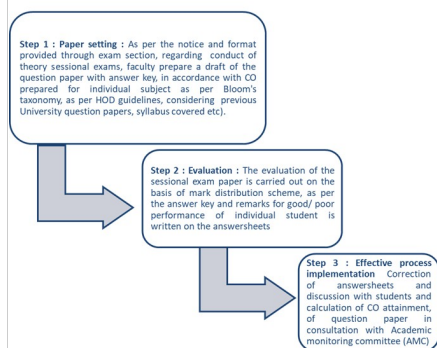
Step 1 : Paper setting : As per the notice and format provided through exam section, regarding conduct of theory sessional exams, faculty prepare a draft of the question paper with answer key, in accordance with CO prepared for individual subject as per Bloom's taxonomy, as per HOD guidelines, considering previous University question papers, syllabus covered etc).

Step 2 : Evaluation : The evaluation of the sessional exam paper is carried out on the basis of mark distribution scheme, as per the answer key and remarks for good/ poor performance of individual student is written on the answersheets

Step 3 : Effective process implementation Correction of answersheets and discussion with students and calculation of CO attainment, of question paper in consultation with Academic monitoring committee (AMC)